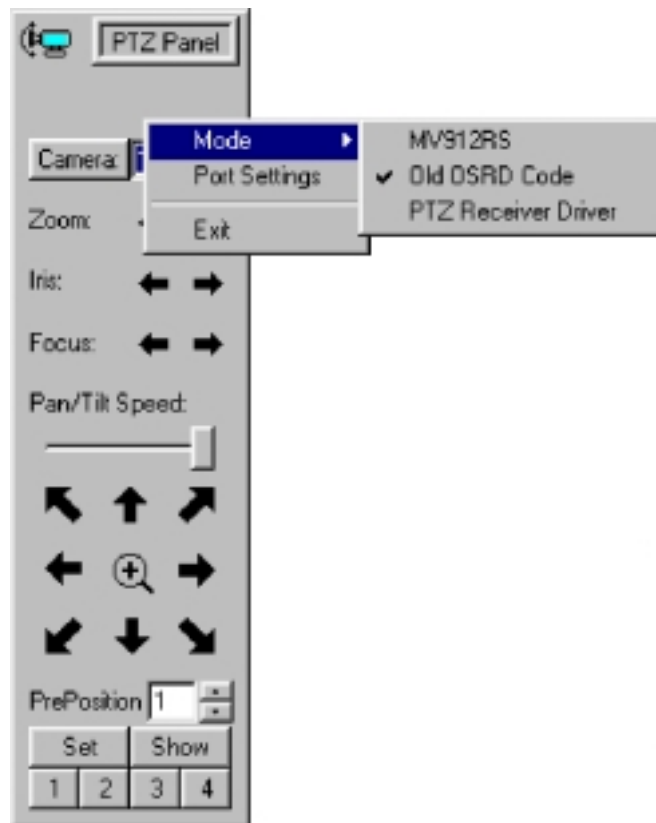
PTZ Panel

Camera:

Mode
Port Settings
Exit

MV912RS
✔ Old OSRD Code
PTZ Receiver Driver

Zoom:

Iris:

Focus:

Pan/Tilt Speed:

PrePosition 1

| Set | Show |
|---|---|

| 1 | 2 | 3 | 4 |
|---|---|---|---|